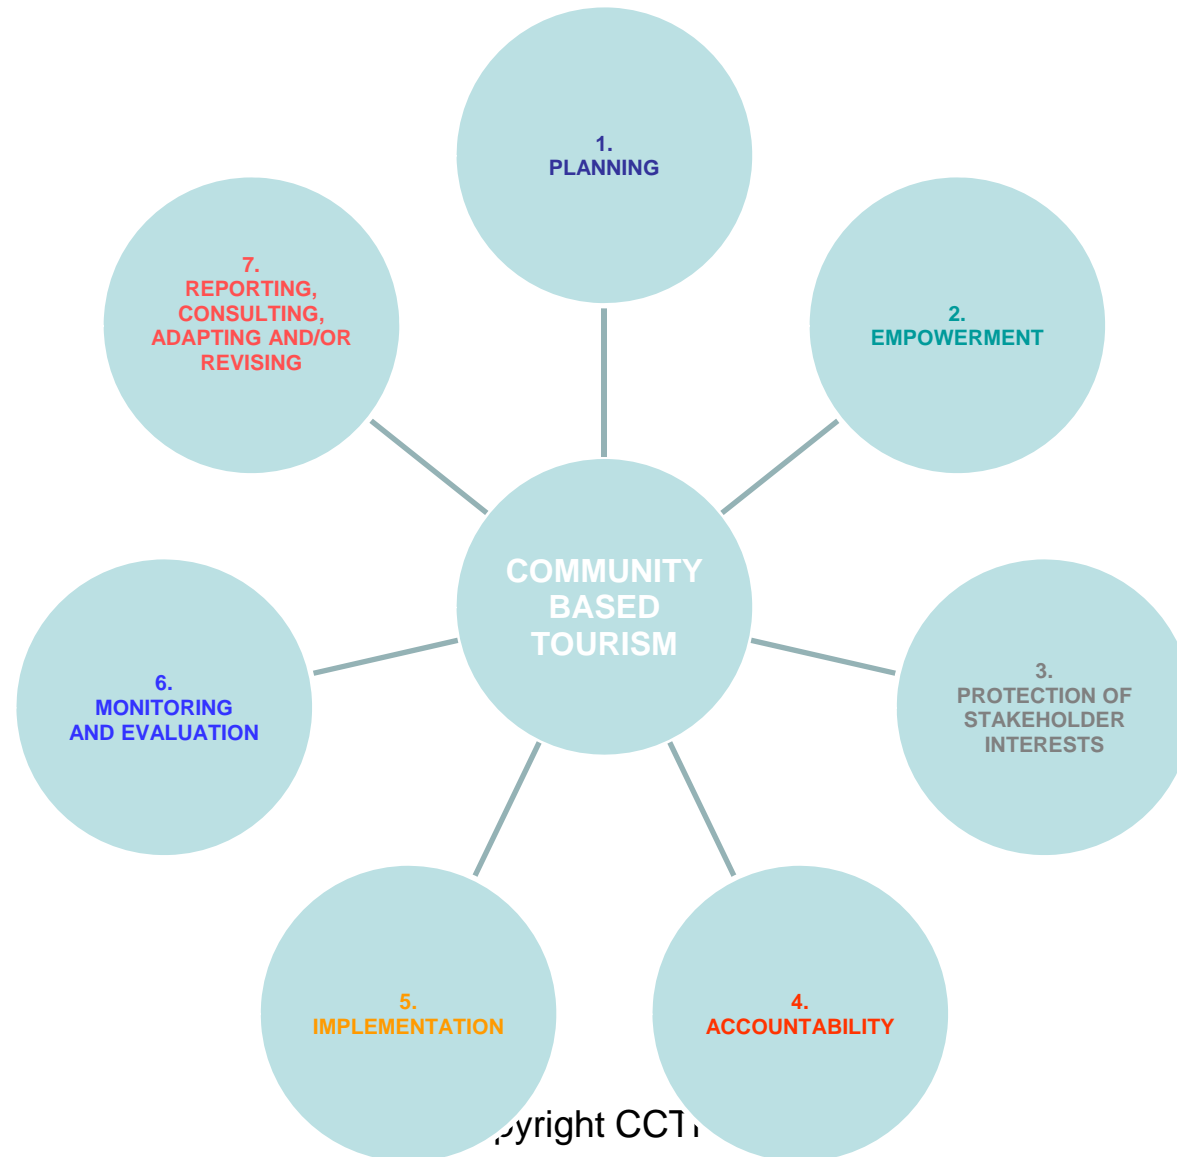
1.
PLANNING

2.
EMPOWERMENT

3.
PROTECTION OF STAKEHOLDER INTERESTS

4.
ACCOUNTABILITY

5.
IMPLEMENTATION

6.
MONITORING AND EVALUATION

7.
REPORTING, CONSULTING, ADAPTING AND/OR REVISING

COMMUNITY BASED TOURISM

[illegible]pyright CCT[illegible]